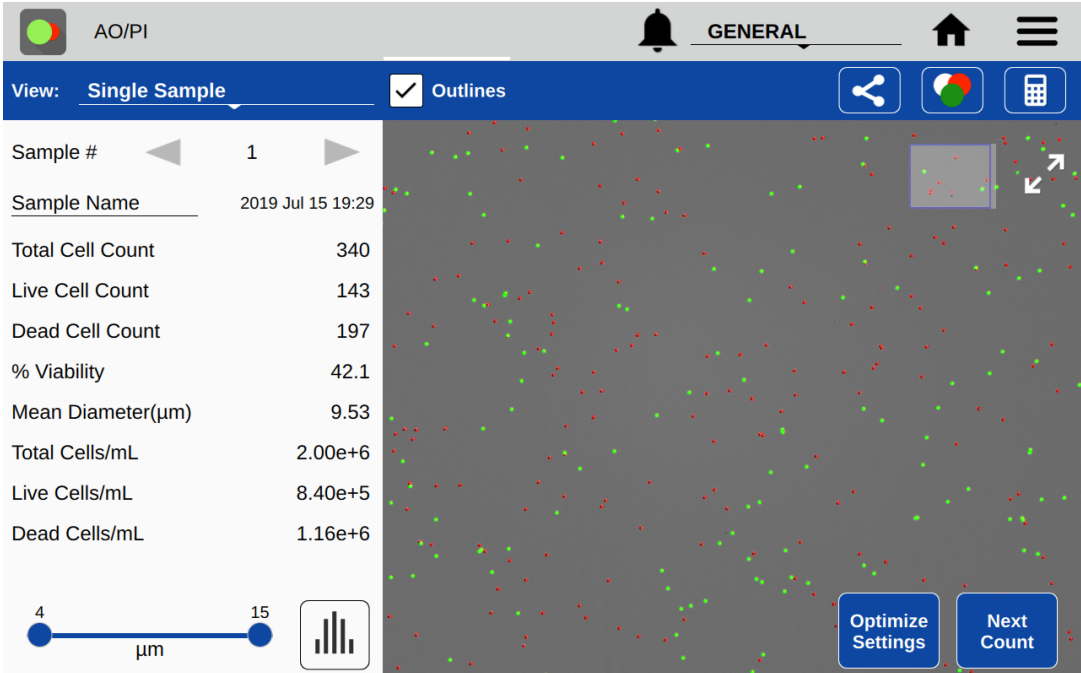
AO/PI

GENERAL

View: Single Sample

Outlines

Sample # 1

Sample Name 2019 Jul 15 19:29

| | |
|---|---|
| Total Cell Count | 340 |
| Live Cell Count | 143 |
| Dead Cell Count | 197 |
| % Viability | 42.1 |
| Mean Diameter(µm) | 9.53 |
| Total Cells/mL | 2.00e+6 |
| Live Cells/mL | 8.40e+5 |
| Dead Cells/mL | 1.16e+6 |

4 15
µm

Optimize Settings

Next Count